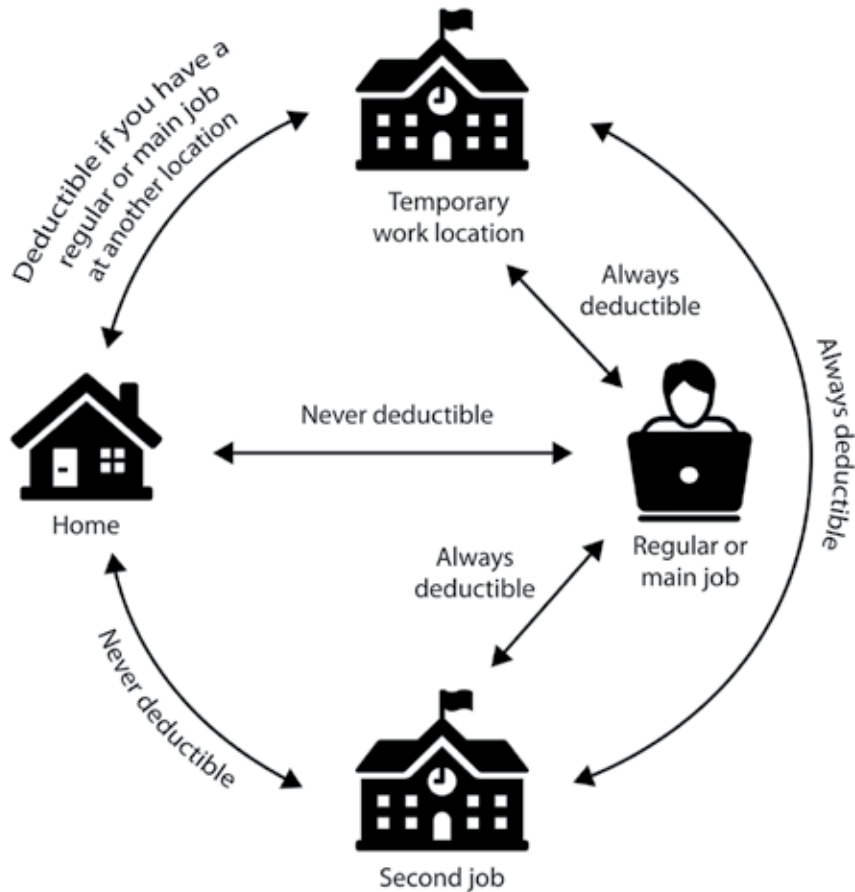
Deductible if you have a regular or main job at another location

Temporary work location

Always deductible

Always deductible

Never deductible

Home

Regular or main job

Always deductible

Never deductible

Second job